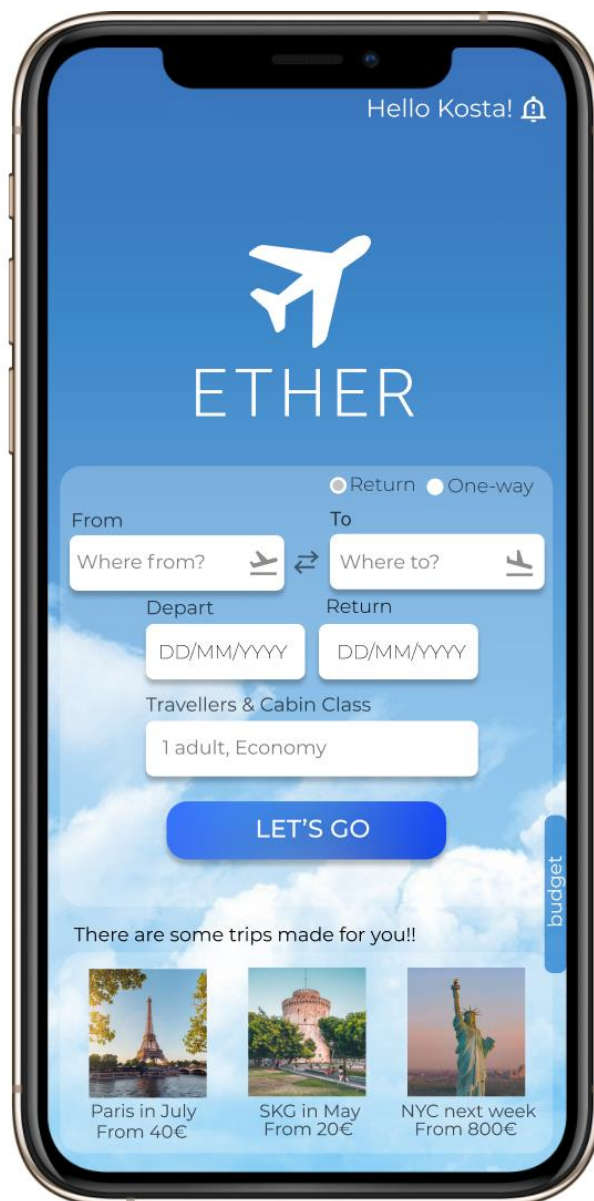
Hello Kosta!

ETHER

Return One-way

From

Where from?

To

Where to?

Depart

DD/MM/YYYY

Return

DD/MM/YYYY

Travellers & Cabin Class

1 adult, Economy

LET'S GO

budget

There are some trips made for you!!

Paris in July
From 40€

SKG in May
From 20€

NYC next week
From 800€